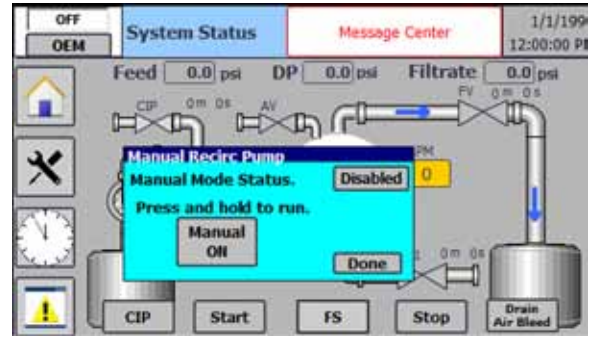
OFF
OEM
System Status
Message Center
1/1/199
12:00:00 P

Feed 0.0 psi DP 0.0 psi Filtrate 0.0 psi

CIP 0m 0s
AV
FV 0m 0s

Manual Recirc Pump
Manual Mode Status.
Disabled
PM
0
Press and hold to run.
Manual ON
Done
0m 0s

CIP
Start
FS
Stop
Drain Air Bleed